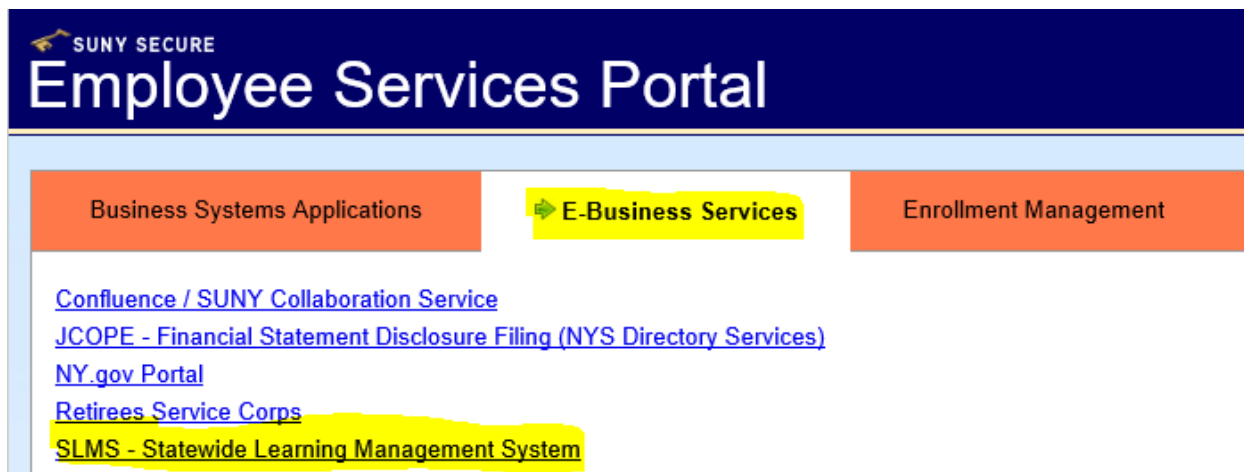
SUNY SECURE
Employee Services Portal

Business Systems Applications
E-Business Services
Enrollment Management

Confluence / SUNY Collaboration Service
JCOPE - Financial Statement Disclosure Filing (NYS Directory Services)
NY.gov Portal
Retirees Service Corps
SLMS - Statewide Learning Management System